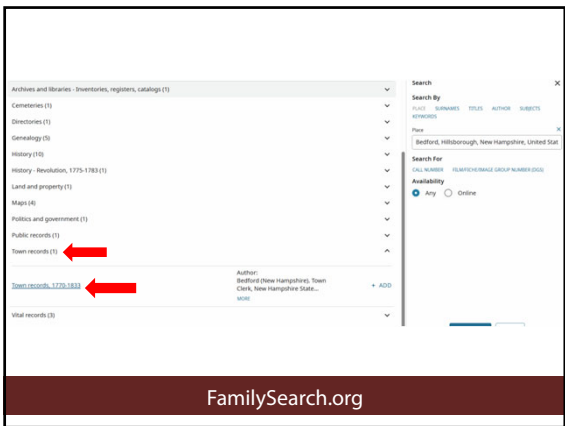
Archives and libraries - Inventories, registers, catalogs (1)
Cemeteries (1)
Directories (1)
Genealogy (5)
History (10)
History - Revolution, 1775-1783 (1)
Land and property (1)
Maps (4)
Politics and government (1)
Public records (1)
Town records (1)
Town records, 1770-1833
Author:
Bedford (New Hampshire). Town Clerk, New Hampshire State...
MORE
+ ADD
Vital records (3)

Search
×
Search By
PLACE SURNAMES TITLES AUTHOR SUBJECTS KEYWORDS
Place
Bedford, Hillsborough, New Hampshire, United Stat
Search For
CALL NUMBER FILM/FICHE/IMAGE GROUP NUMBER (DGS)
Availability
Any Online

FamilySearch.org